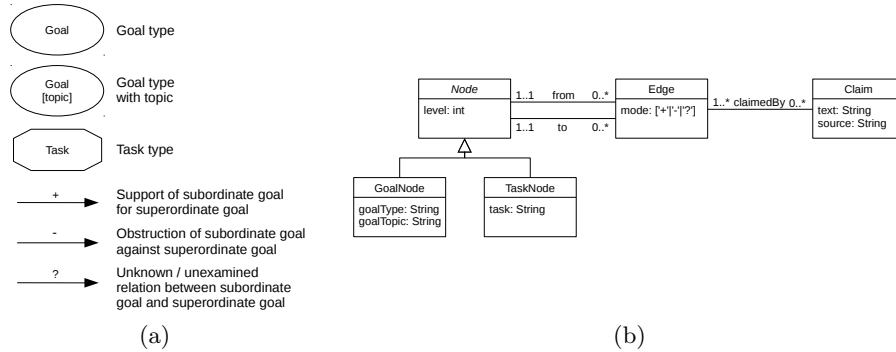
Goal

Goal type

Goal [topic]

Goal type with topic

Task

Task type

+

Support of subordinate goal for superordinate goal

-

Obstruction of subordinate goal against superordinate goal

?

Unknown / unexamined relation between subordinate goal and superordinate goal

(a)

| *Node* |
|---|
| level: int |

1..1 from 0..*

1..1 to 0..*

| Edge |
|---|
| mode: ['+'\|'-'\|'?'] |

1..* claimedBy 0..*

| Claim |
|---|
| text: String source: String |

| GoalNode |
|---|
| goalType: String goalTopic: String |

| TaskNode |
|---|
| task: String |

(b)